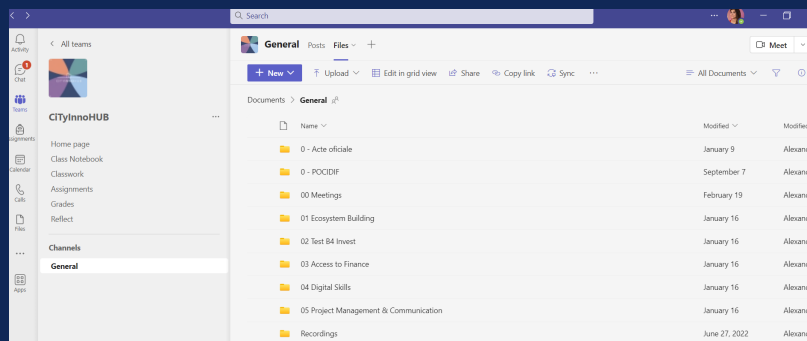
Search

Activity
1
Chat
Teams
Assignments
Calendar
Calls
Files
...
Apps

< All teams

CiTyInnoHUB ...

Home page
Class Notebook
Classwork
Assignments
Grades
Reflect

Channels
General

General Posts Files +

Meet

+ New | Upload | Edit in grid view | Share | Copy link | Sync | ... | All Documents

Documents > General

| | Name | Modified | Modified |
|---|---|---|---|
| | 0 - Acte oficiale | January 9 | Alexan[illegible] |
| | 0 - POCIDIF | September 7 | Alexan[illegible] |
| | 00 Meetings | February 19 | Alexan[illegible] |
| | 01 Ecosystem Building | January 16 | Alexan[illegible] |
| | 02 Test B4 Invest | January 16 | Alexan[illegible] |
| | 03 Access to Finance | January 16 | Alexan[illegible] |
| | 04 Digital Skills | January 16 | Alexan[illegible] |
| | 05 Project Management & Communication | January 16 | Alexan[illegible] |
| | Recordings | June 27, 2022 | Alexan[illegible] |